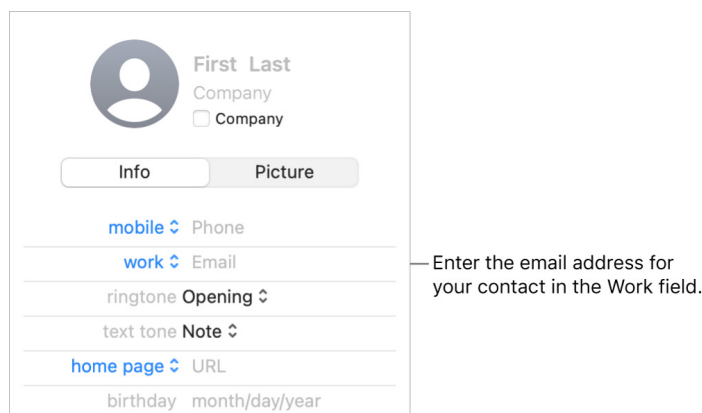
First Last

Company

Company

Info

Picture

mobile ⌃ Phone

work ⌃ Email

ringtone Opening ⌃

text tone Note ⌃

home page ⌃ URL

birthday month/day/year

Enter the email address for your contact in the Work field.